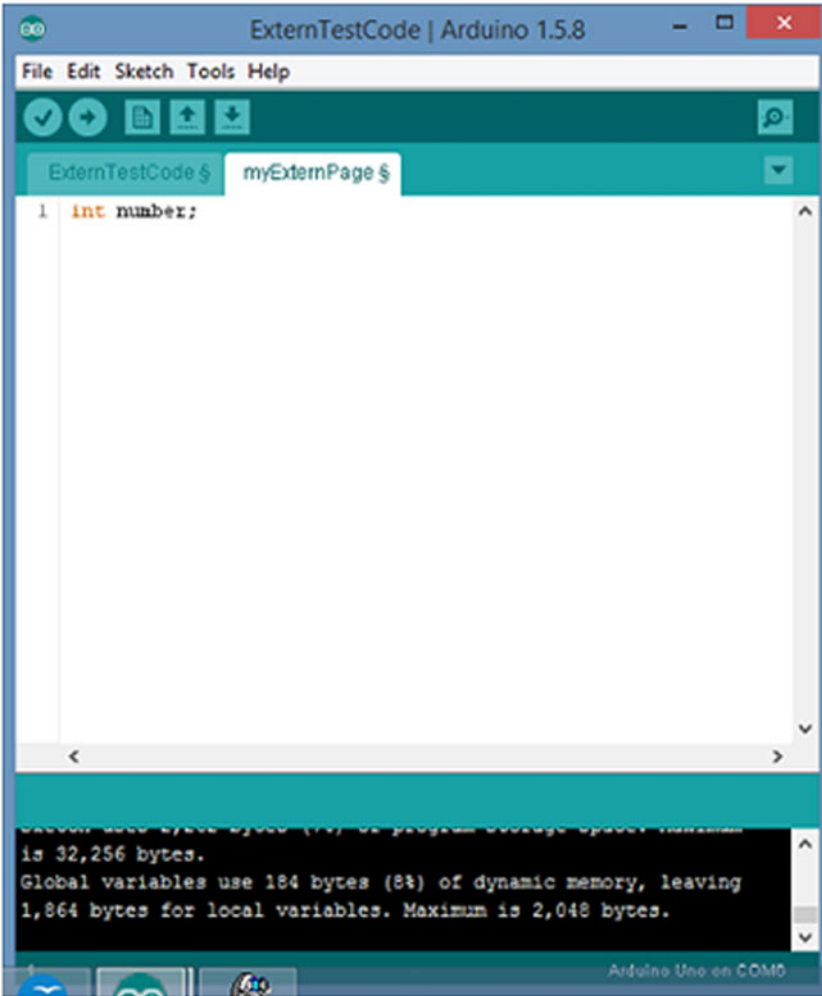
ExternTestCode | Arduino 1.5.8

File Edit Sketch Tools Help

ExternTestCode §
myExternPage §

1 int number;

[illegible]
is 32,256 bytes.
Global variables use 184 bytes (8%) of dynamic memory, leaving 1,864 bytes for local variables. Maximum is 2,048 bytes.

Arduino Uno on COM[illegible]